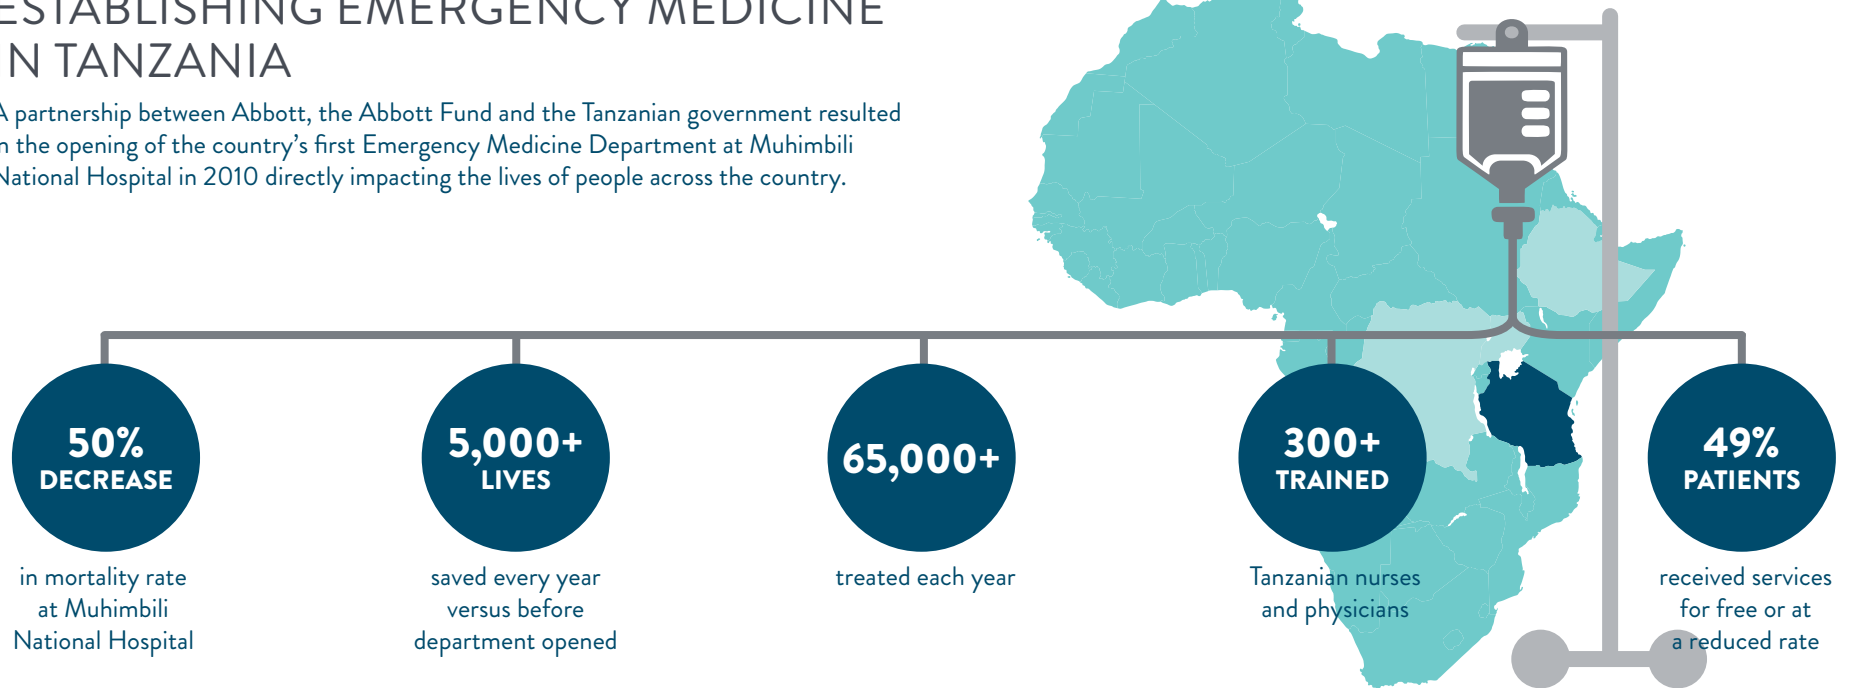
ESTABLISHING EMERGENCY MEDICINE
N TANZANIA

A partnership between Abbott, the Abbott Fund and the Tanzanian government resulted n the opening of the country's first Emergency Medicine Department at Muhimbili National Hospital in 2010 directly impacting the lives of people across the country.

50%
DECREASE

in mortality rate at Muhimbili National Hospital

5,000+
LIVES

saved every year versus before department opened

65,000+

treated each year

300+
TRAINED

Tanzanian nurses and physicians

49%
PATIENTS

received services for free or at a reduced rate